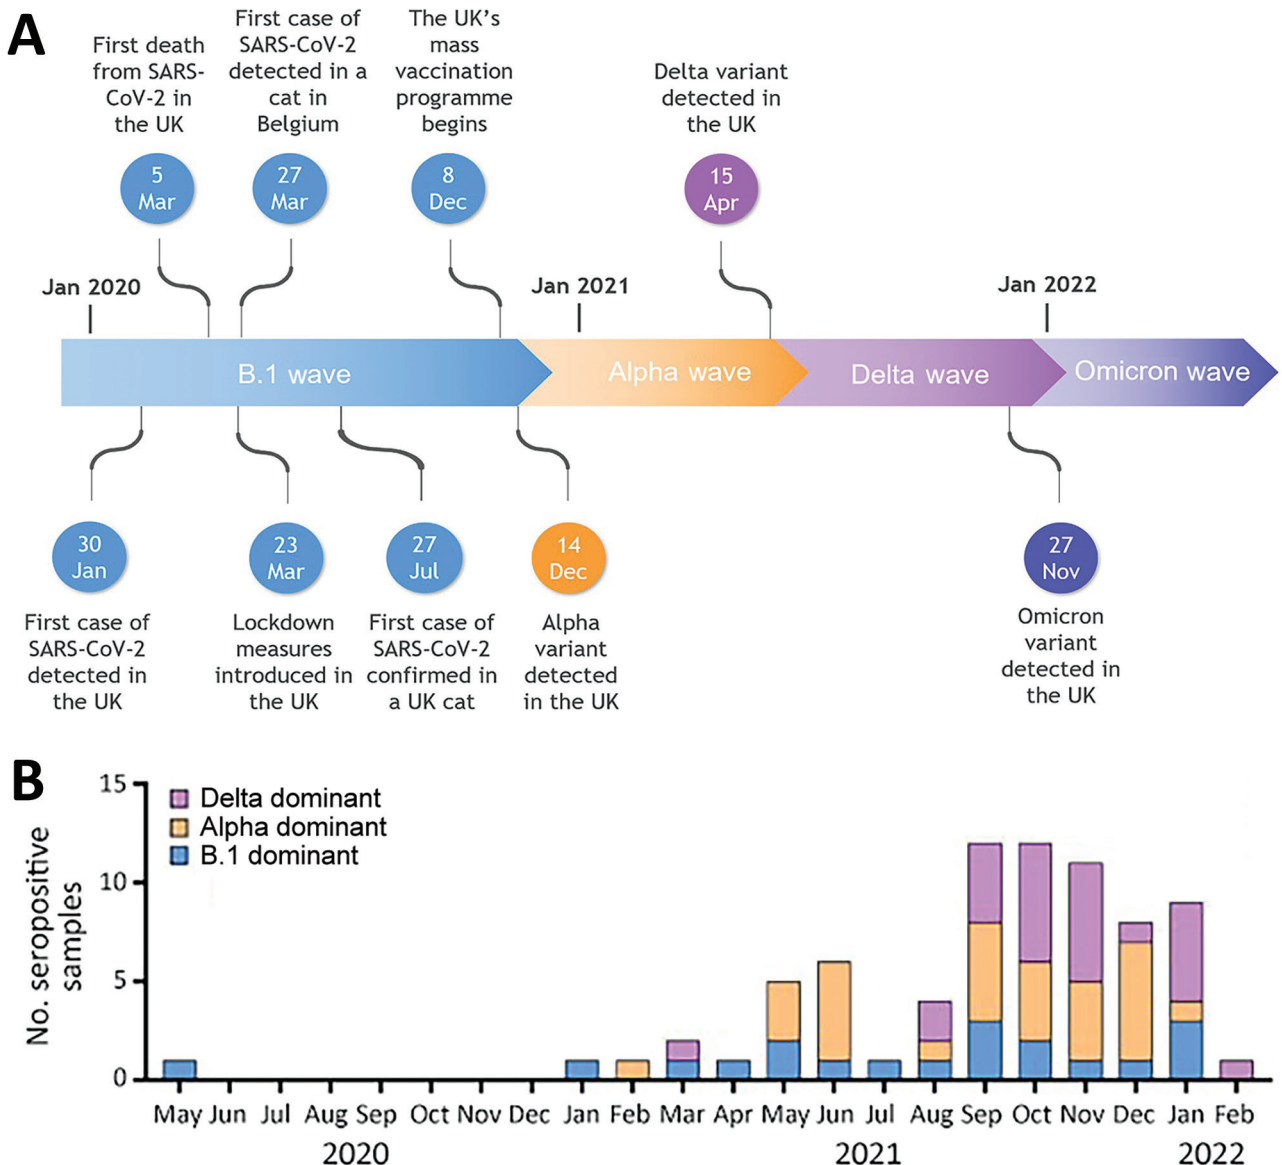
A

First death from SARS-CoV-2 in the UK
5 Mar

First case of SARS-CoV-2 detected in a cat in Belgium
27 Mar

The UK's mass vaccination programme begins
8 Dec

Delta variant detected in the UK
15 Apr

Jan 2020

Jan 2021

Jan 2022

B.1 wave

Alpha wave

Delta wave

Omicron wave

30 Jan
First case of SARS-CoV-2 detected in the UK

23 Mar
Lockdown measures introduced in the UK

27 Jul
First case of SARS-CoV-2 confirmed in a UK cat

14 Dec
Alpha variant detected in the UK

27 Nov
Omicron variant detected in the UK

B

Delta dominant
Alpha dominant
B.1 dominant

No. seropositive samples

15
10
5
0

May Jun Jul Aug Sep Oct Nov Dec Jan Feb Mar Apr May Jun Jul Aug Sep Oct Nov Dec Jan Feb
2020 2021 2022